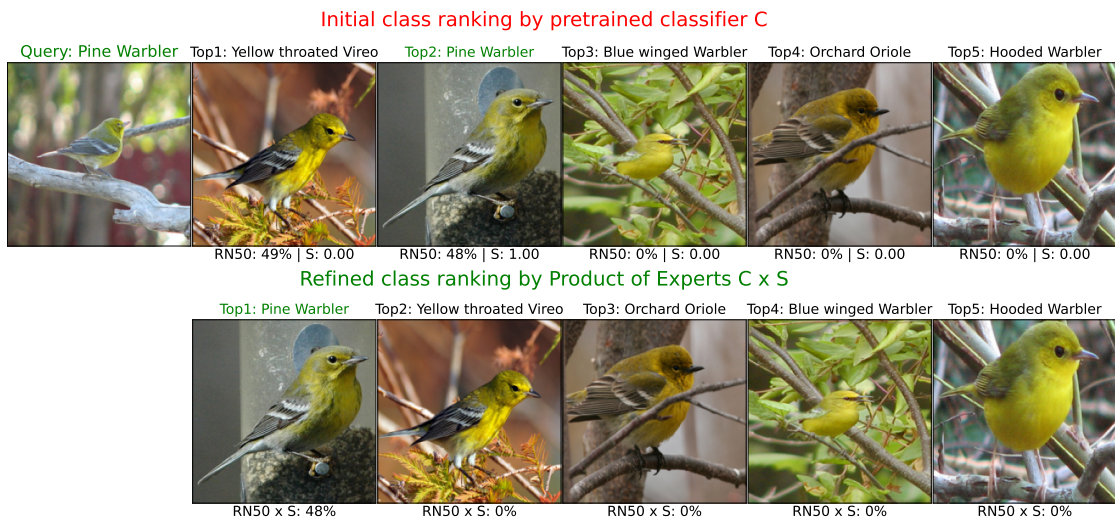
Initial class ranking by pretrained classifier C

Query: Pine Warbler

Top1: Yellow throated Vireo

Top2: Pine Warbler

Top3: Blue winged Warbler

Top4: Orchard Oriole

Top5: Hooded Warbler

RN50: 49% | S: 0.00

RN50: 48% | S: 1.00

RN50: 0% | S: 0.00

RN50: 0% | S: 0.00

RN50: 0% | S: 0.00

Refined class ranking by Product of Experts C x S

Top1: Pine Warbler

Top2: Yellow throated Vireo

Top3: Orchard Oriole

Top4: Blue winged Warbler

Top5: Hooded Warbler

RN50 x S: 48%

RN50 x S: 0%

RN50 x S: 0%

RN50 x S: 0%

RN50 x S: 0%